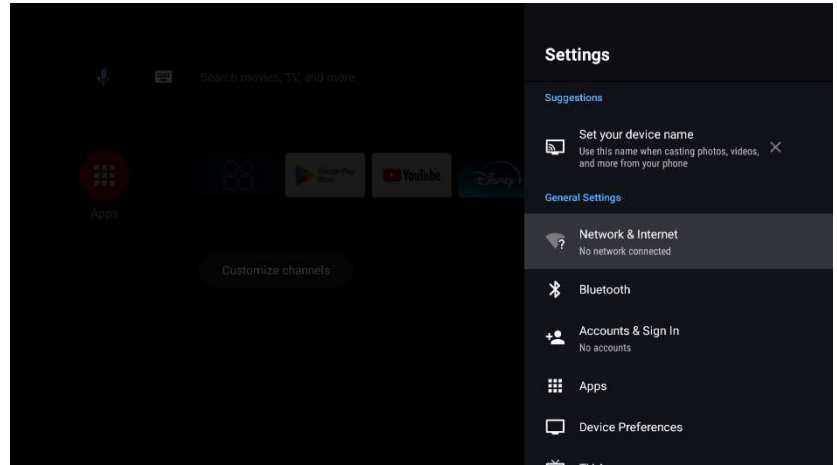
Search movies, TV, and more

Apps

Google Play Store

YouTube

Disney+

Customize channels

Settings

Suggestions

Set your device name
Use this name when casting photos, videos, and more from your phone

General Settings

Network & Internet
No network connected

Bluetooth

Accounts & Sign In
No accounts

Apps

Device Preferences

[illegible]